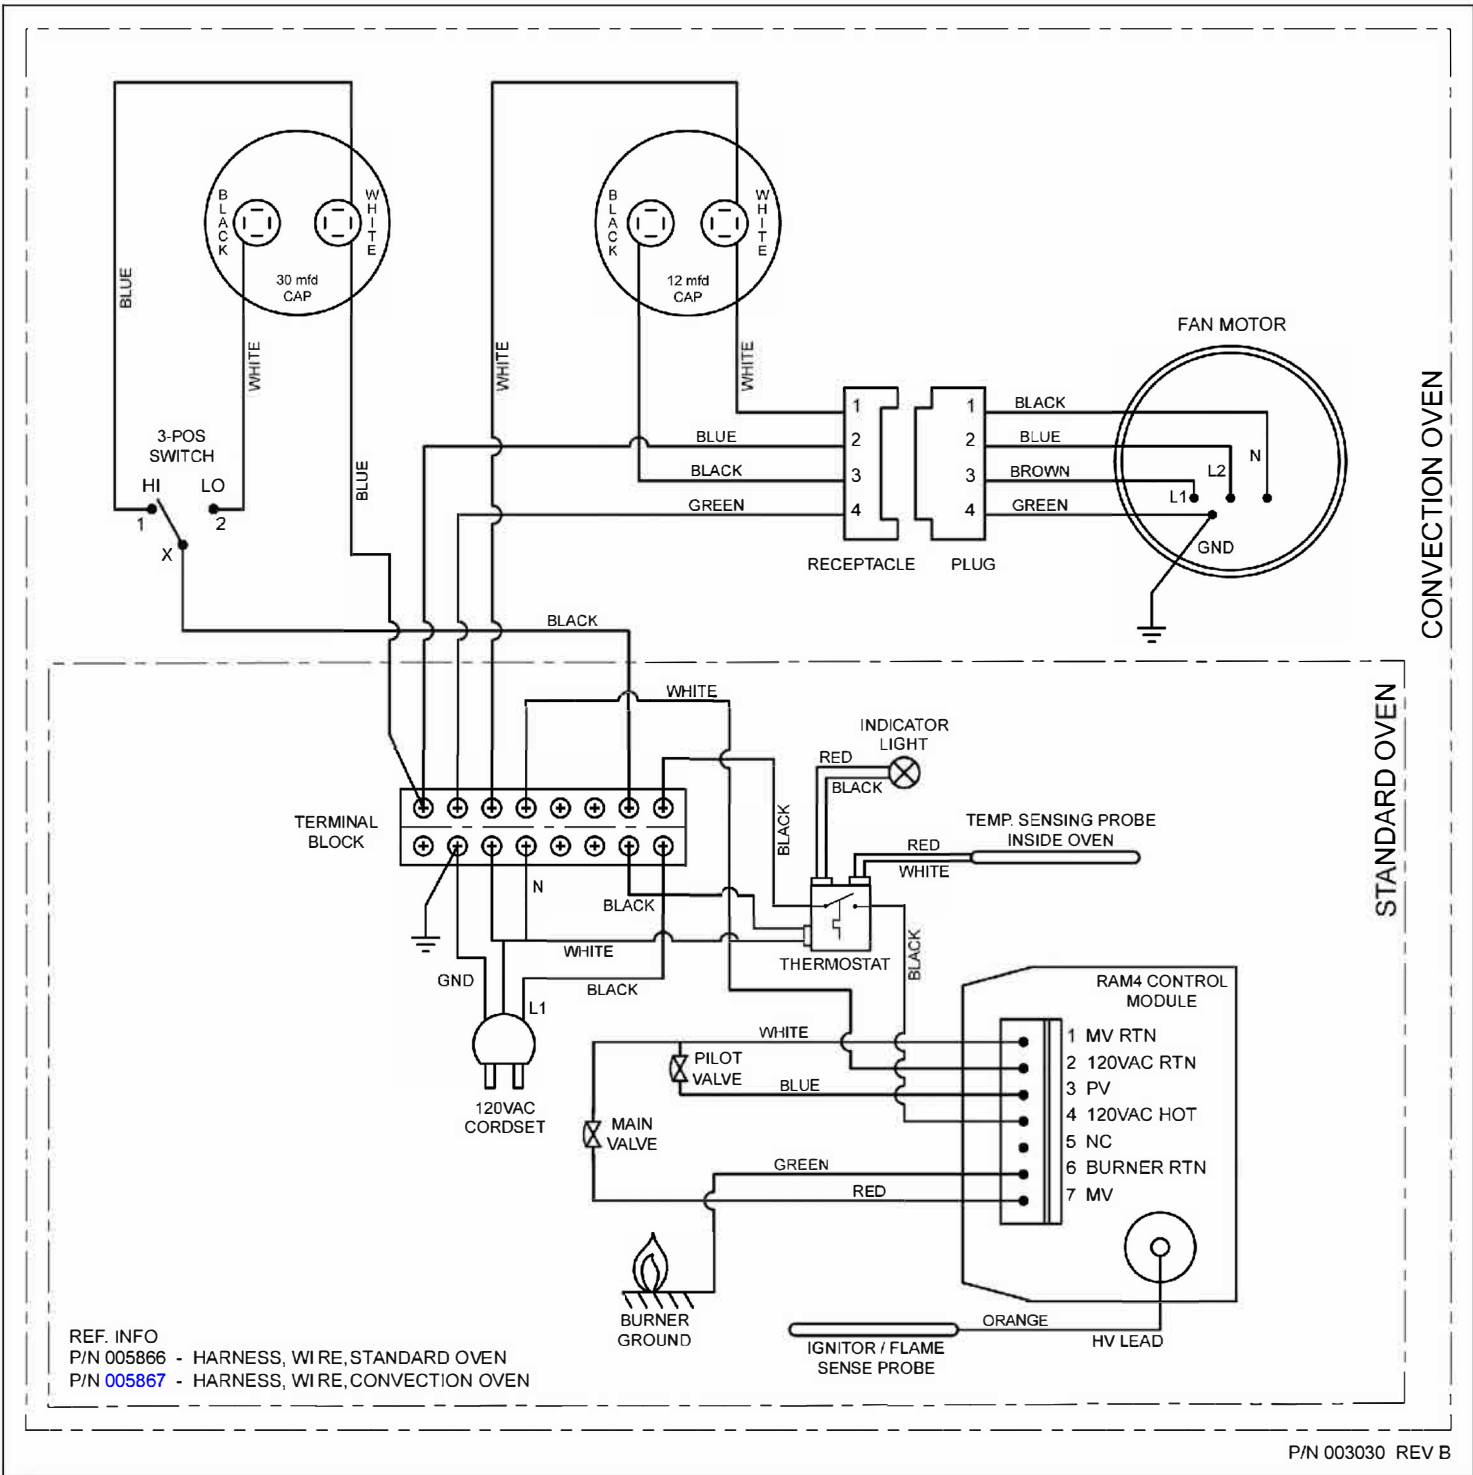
BLUE
BLACK
WHITE
30 mfd CAP
WHITE
3-POS SWITCH
HI LO
1 2
X
BLUE
WHITE
BLACK
WHITE
12 mfd CAP
WHITE
BLUE
BLACK
GREEN
1
2
3
4
RECEPTACLE
1
2
3
4
PLUG
BLACK
BLUE
BROWN
GREEN
FAN MOTOR
N
L2
L1
GND
CONVECTION OVEN
BLACK
WHITE
INDICATOR LIGHT
RED
BLACK
BLACK
TEMP. SENSING PROBE INSIDE OVEN
RED
WHITE
TERMINAL BLOCK
N
BLACK
WHITE
THERMOSTAT
BLACK
STANDARD OVEN
GND
BLACK
L1
120VAC CORDSET
WHITE
PILOT VALVE
BLUE
MAIN VALVE
GREEN
RED
RAM4 CONTROL MODULE
1 MV RTN
2 120VAC RTN
3 PV
4 120VAC HOT
5 NC
6 BURNER RTN
7 MV
BURNER GROUND
ORANGE
IGNITOR / FLAME SENSE PROBE
HV LEAD
REF. INFO
P/N 005866 - HARNESS, WI RE, STANDARD OVEN
P/N 005867 - HARNESS, WI RE, CONVECTION OVEN
P/N 003030 REV B